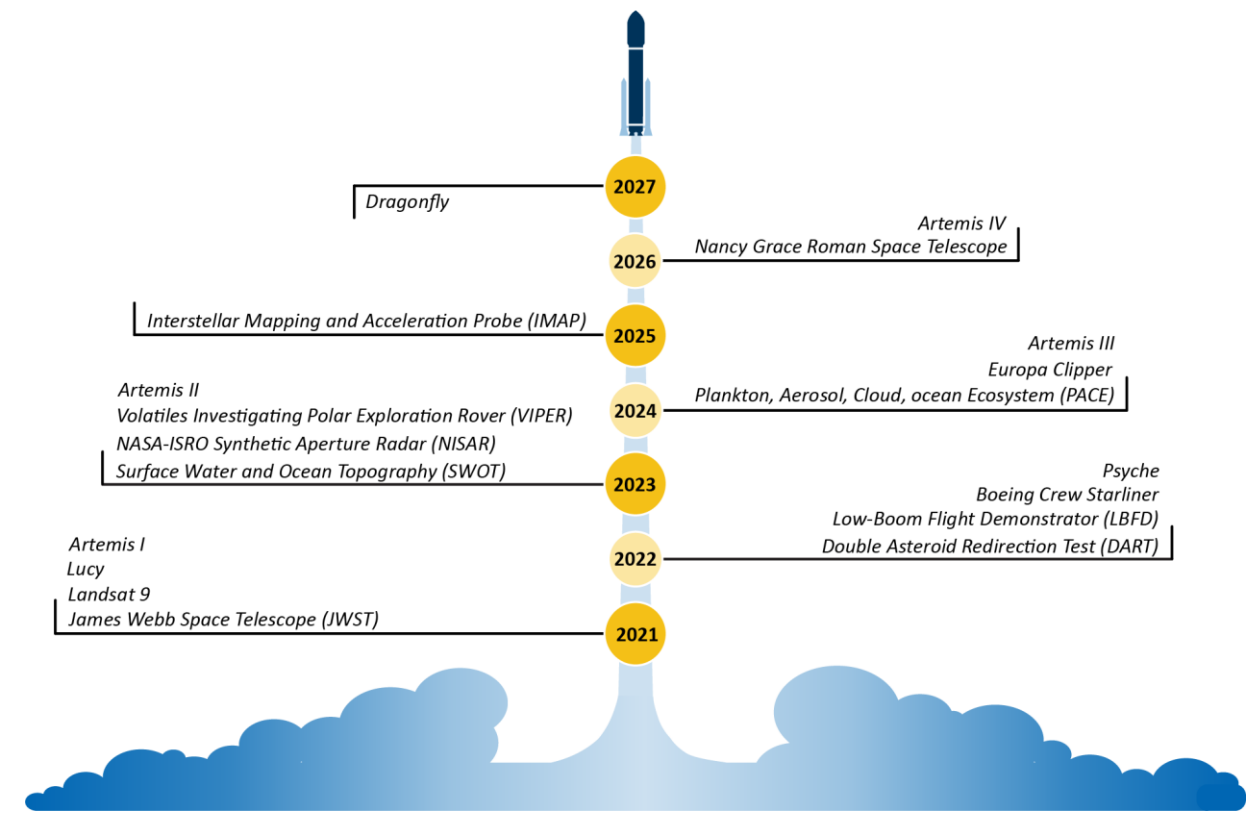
Dragonfly

2027

Artemis IV
Nancy Grace Roman Space Telescope

2026

Interstellar Mapping and Acceleration Probe (IMAP)

2025

Artemis III
Europa Clipper
Plankton, Aerosol, Cloud, ocean Ecosystem (PACE)

2024

Artemis II
Volatiles Investigating Polar Exploration Rover (VIPER)
NASA-ISRO Synthetic Aperture Radar (NISAR)
Surface Water and Ocean Topography (SWOT)

2023

Psyche
Boeing Crew Starliner
Low-Boom Flight Demonstrator (LBFD)
Double Asteroid Redirection Test (DART)

2022

Artemis I
Lucy
Landsat 9
James Webb Space Telescope (JWST)

2021